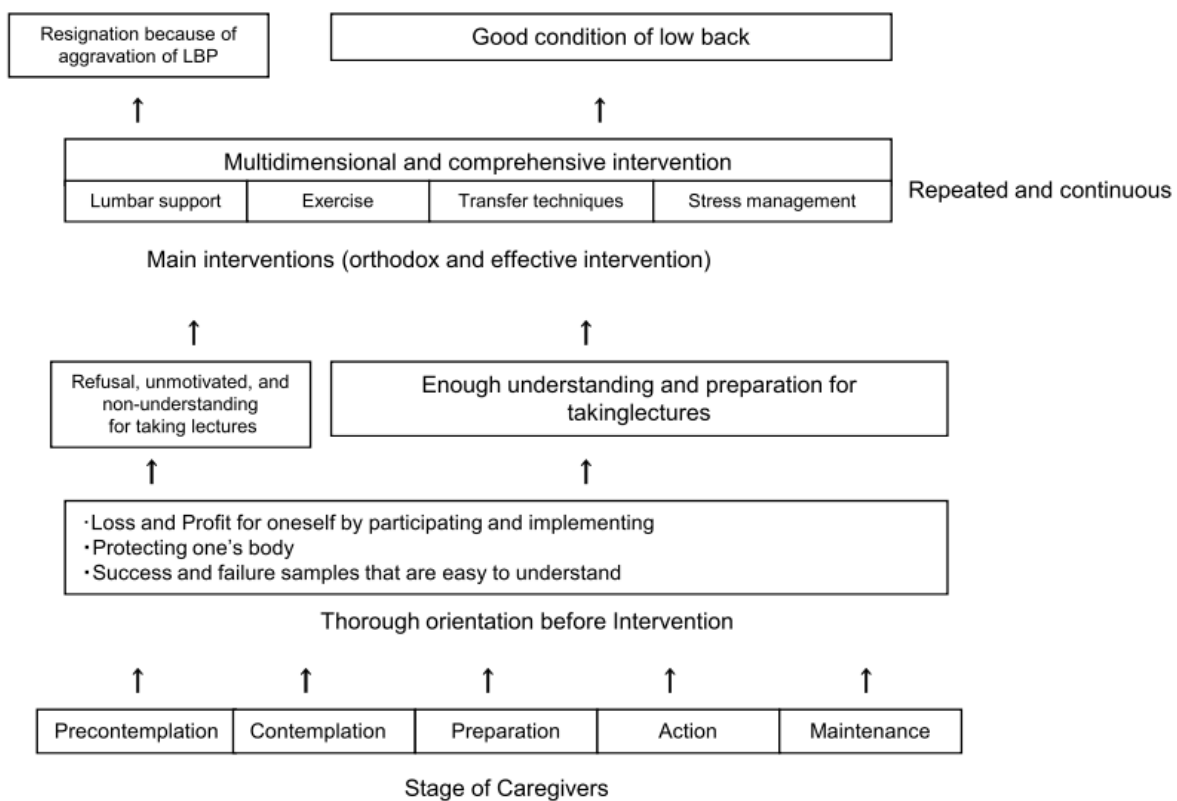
Resignation because of aggravation of LBP

Good condition of low back

↑

↑

Multidimensional and comprehensive intervention

| Lumbar support | Exercise | Transfer techniques | Stress management |
|---|---|---|---|

Repeated and continuous

Main interventions (orthodox and effective intervention)

↑

↑

Refusal, unmotivated, and non-understanding for taking lectures

Enough understanding and preparation for takinglectures

↑

↑

・Loss and Profit for oneself by participating and implementing
・Protecting one's body
・Success and failure samples that are easy to understand

Thorough orientation before Intervention

↑ ↑ ↑ ↑ ↑

| Precontemplation | Contemplation | Preparation | Action | Maintenance |
|---|---|---|---|---|

Stage of Caregivers